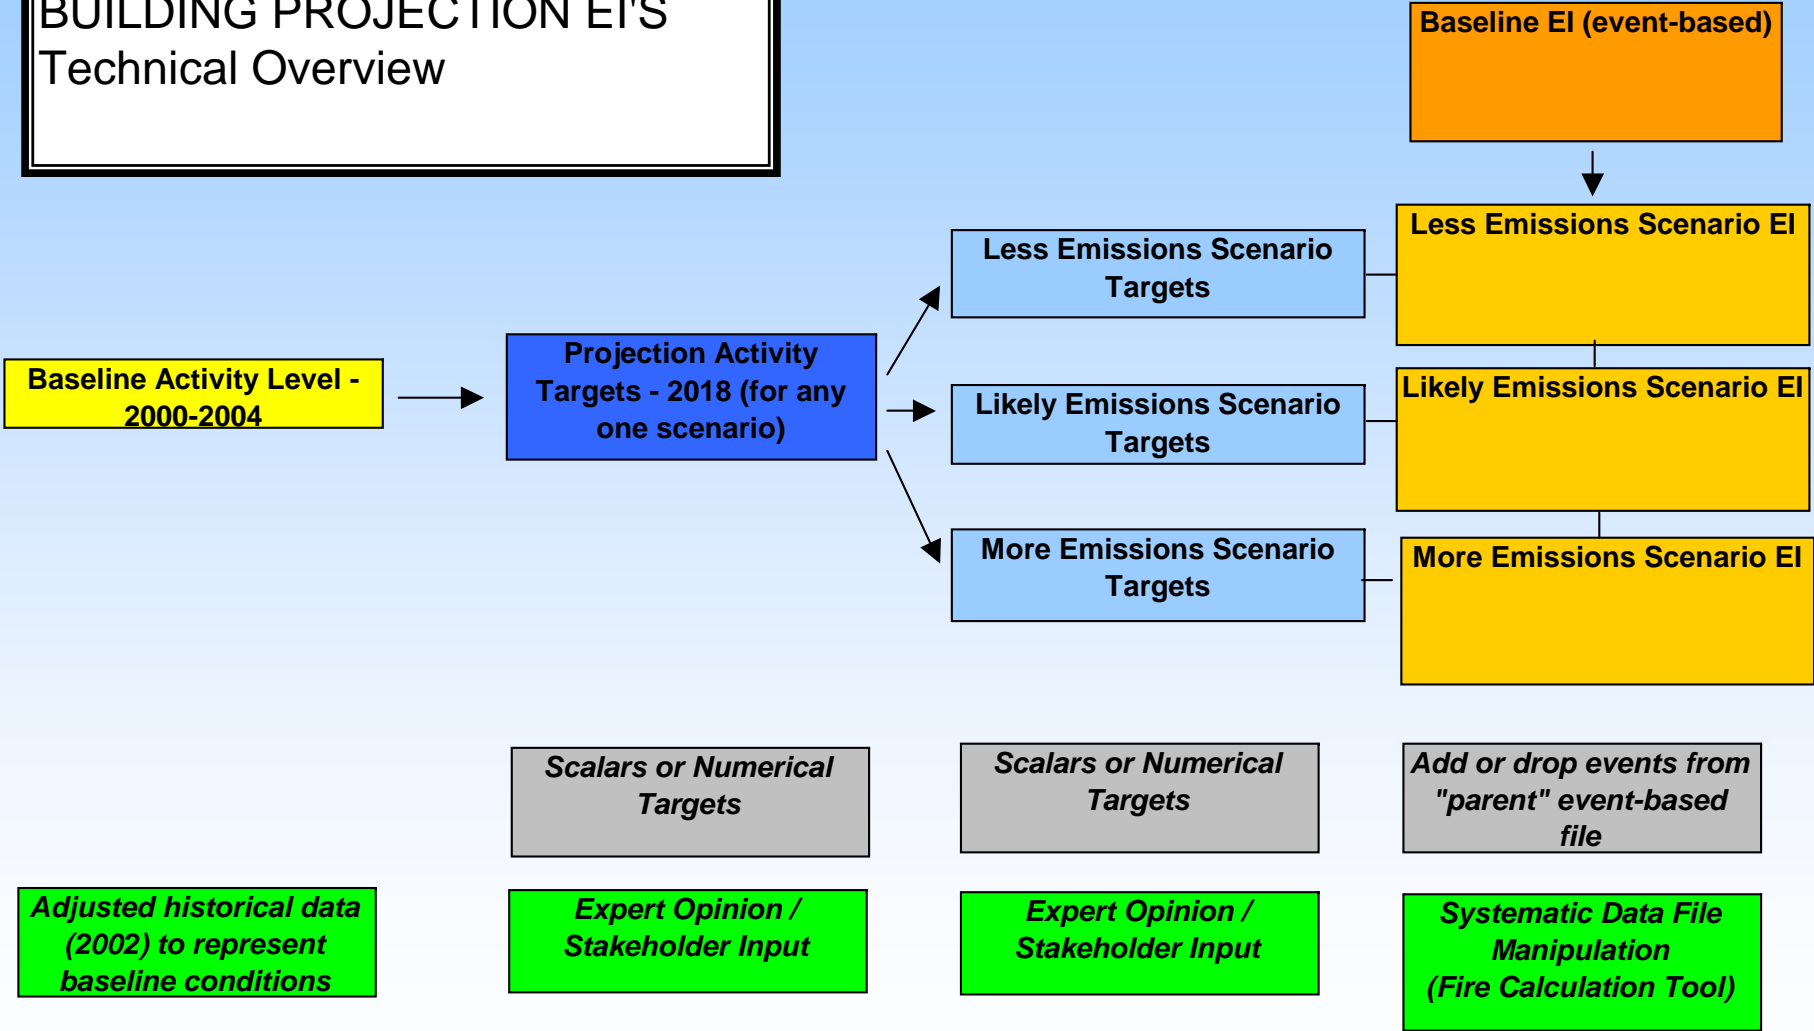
BUILDING PROJECTION EI'S
Technical Overview

Baseline EI (event-based)

Less Emissions Scenario EI

Less Emissions Scenario Targets

Baseline Activity Level - 2000-2004

Projection Activity Targets - 2018 (for any one scenario)

Likely Emissions Scenario Targets

Likely Emissions Scenario EI

More Emissions Scenario Targets

More Emissions Scenario EI

Scalars or Numerical Targets

Scalars or Numerical Targets

Add or drop events from "parent" event-based file

Adjusted historical data (2002) to represent baseline conditions

Expert Opinion / Stakeholder Input

Expert Opinion / Stakeholder Input

Systematic Data File Manipulation (Fire Calculation Tool)